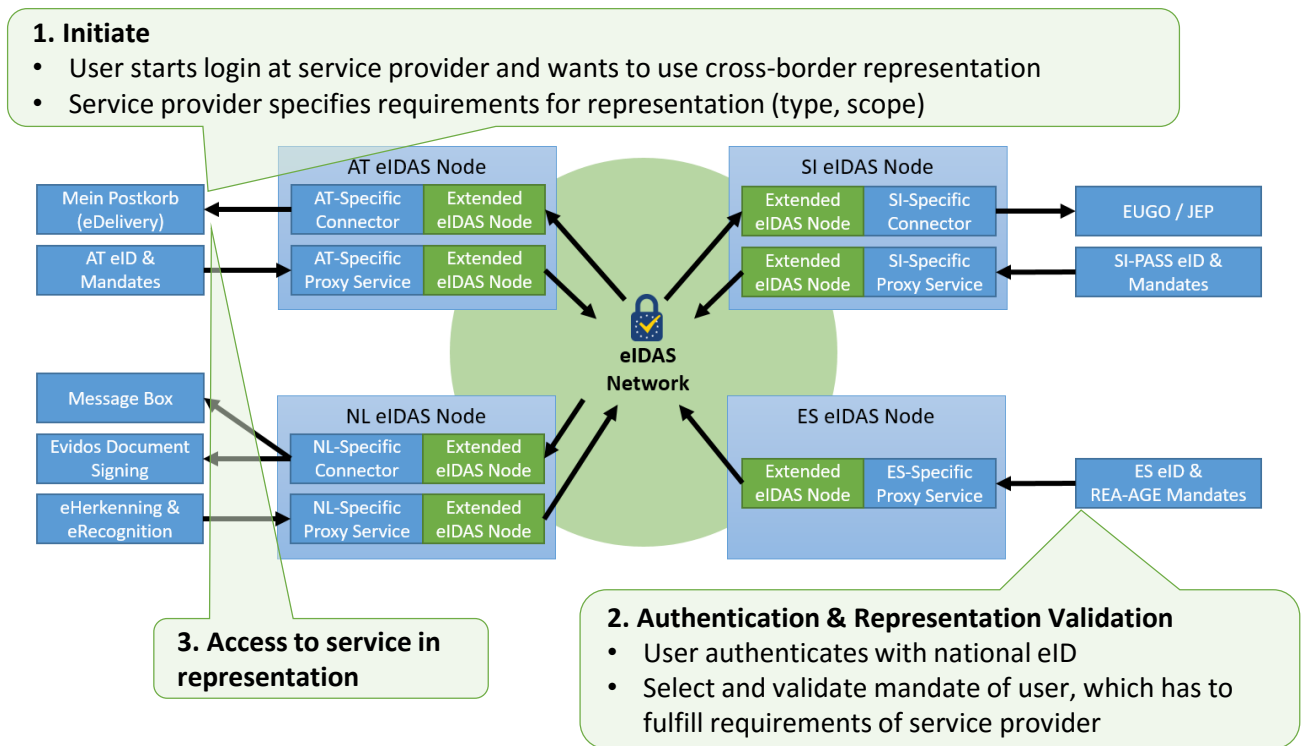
**1. Initiate**
- User starts login at service provider and wants to use cross-border representation
- Service provider specifies requirements for representation (type, scope)

Mein Postkorb (eDelivery)

AT eID & Mandates

AT eIDAS Node

AT-Specific Connector

Extended eIDAS Node

AT-Specific Proxy Service

Extended eIDAS Node

SI eIDAS Node

Extended eIDAS Node

SI-Specific Connector

Extended eIDAS Node

SI-Specific Proxy Service

EUGO / JEP

SI-PASS eID & Mandates

eIDAS Network

Message Box

Evidos Document Signing

eHerkenning & eRecognition

NL eIDAS Node

NL-Specific Connector

Extended eIDAS Node

NL-Specific Proxy Service

Extended eIDAS Node

ES eIDAS Node

Extended eIDAS Node

ES-Specific Proxy Service

ES eID & REA-AGE Mandates

**3. Access to service in representation**

**2. Authentication & Representation Validation**
- User authenticates with national eID
- Select and validate mandate of user, which has to fulfill requirements of service provider